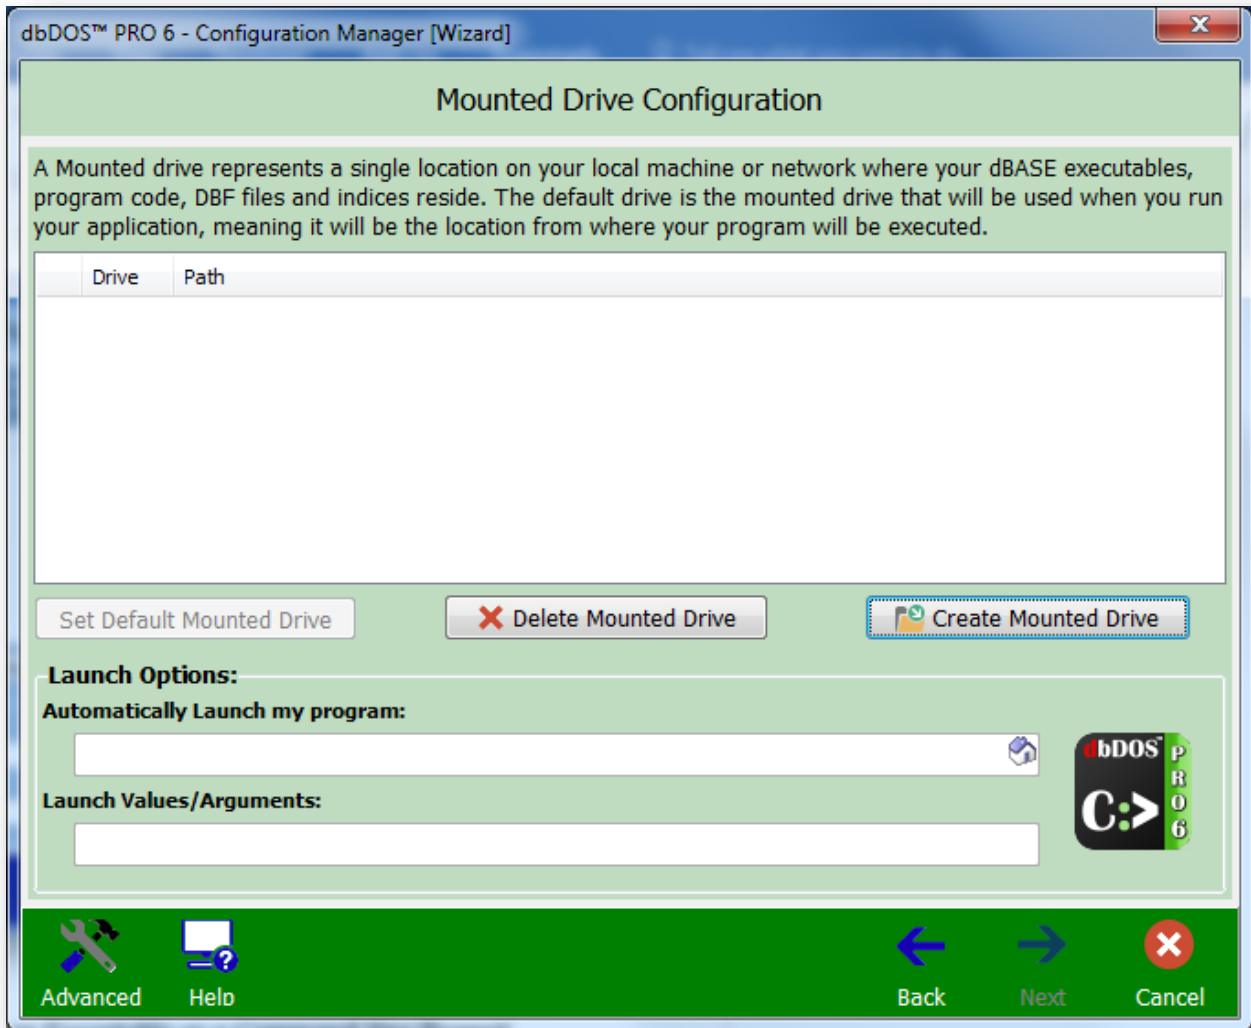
dbDOS™ PRO 6 - Configuration Manager [Wizard]

Mounted Drive Configuration

A Mounted drive represents a single location on your local machine or network where your dBASE executables, program code, DBF files and indices reside. The default drive is the mounted drive that will be used when you run your application, meaning it will be the location from where your program will be executed.

| Drive | Path |
|---|---|

Set Default Mounted Drive

Delete Mounted Drive

Create Mounted Drive

Launch Options:

Automatically Launch my program:

Launch Values/Arguments:

dbDOS PRO 6 C:>

Advanced Help Back Next Cancel